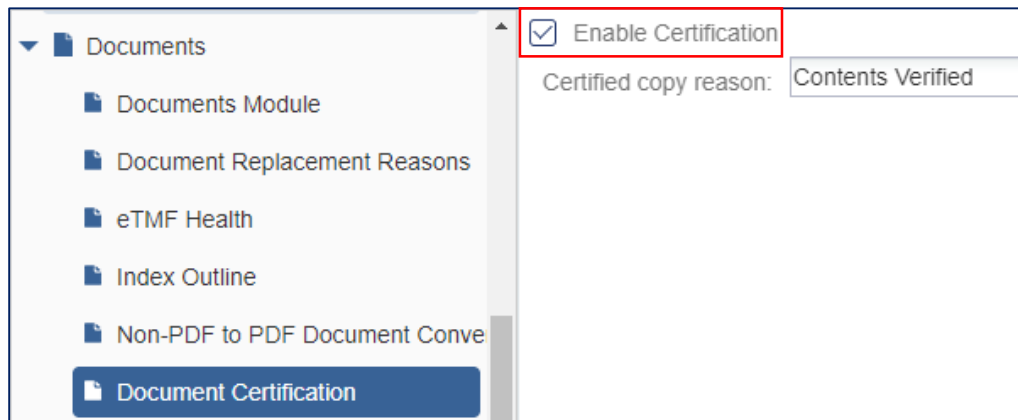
Documents

Documents Module

Document Replacement Reasons

eTMF Health

Index Outline

Non-PDF to PDF Document Conve

Document Certification

Enable Certification

Certified copy reason: Contents Verified